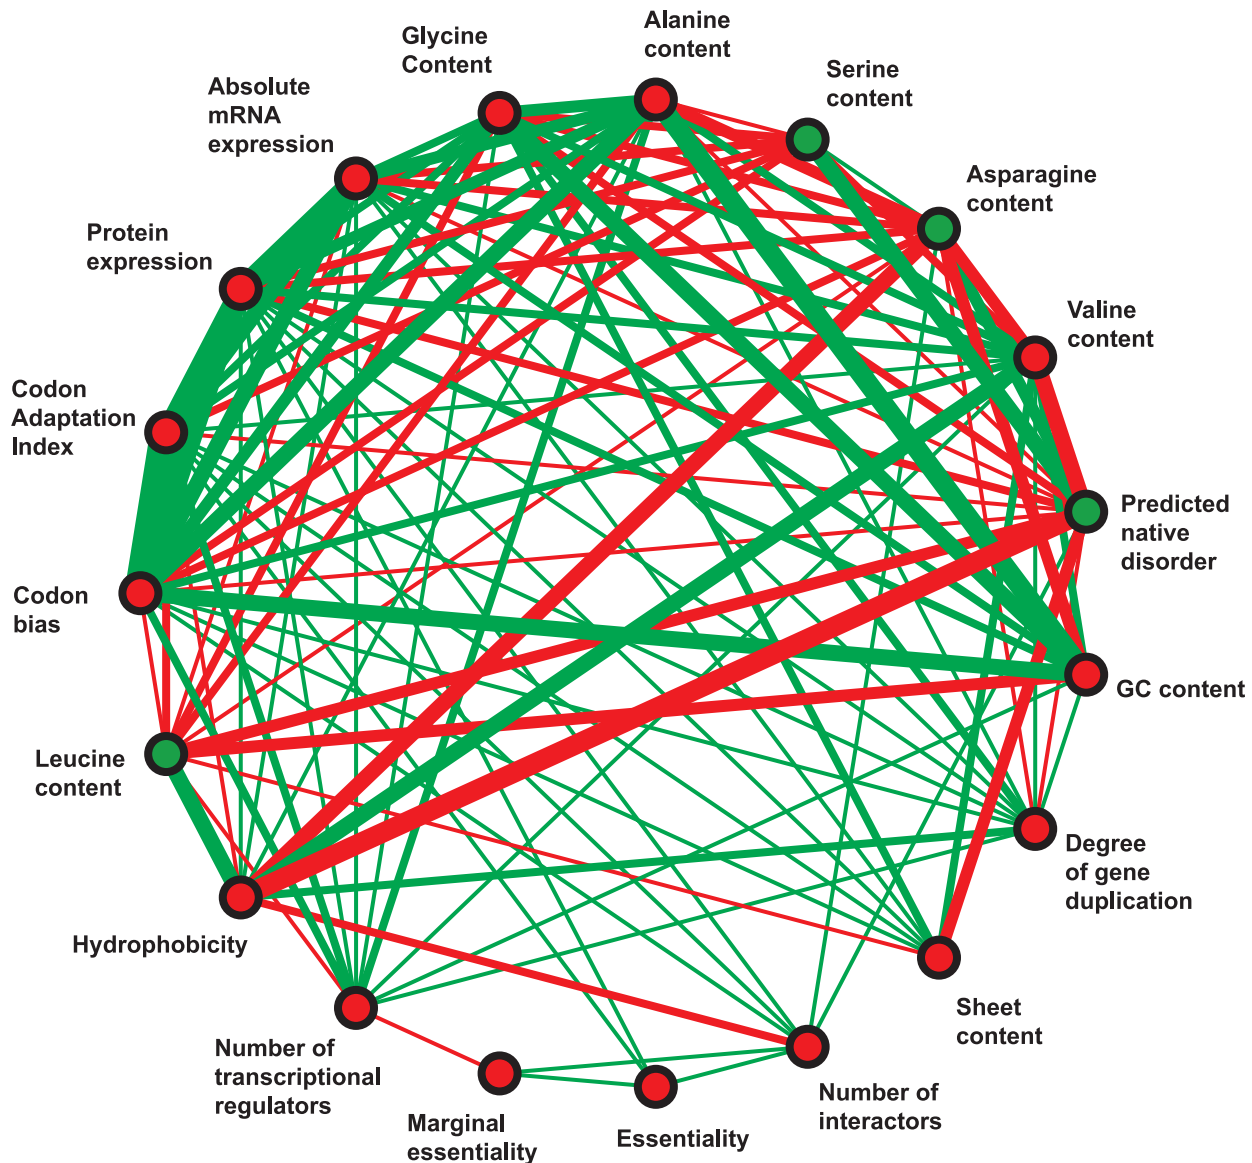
Glycine Content

Alanine content

Serine content

Absolute mRNA expression

Asparagine content

Protein expression

Valine content

Codon Adaptation Index

Predicted native disorder

Codon bias

GC content

Leucine content

Degree of gene duplication

Hydrophobicity

Sheet content

Number of transcriptional regulators

Number of interactors

Marginal essentiality

Essentiality